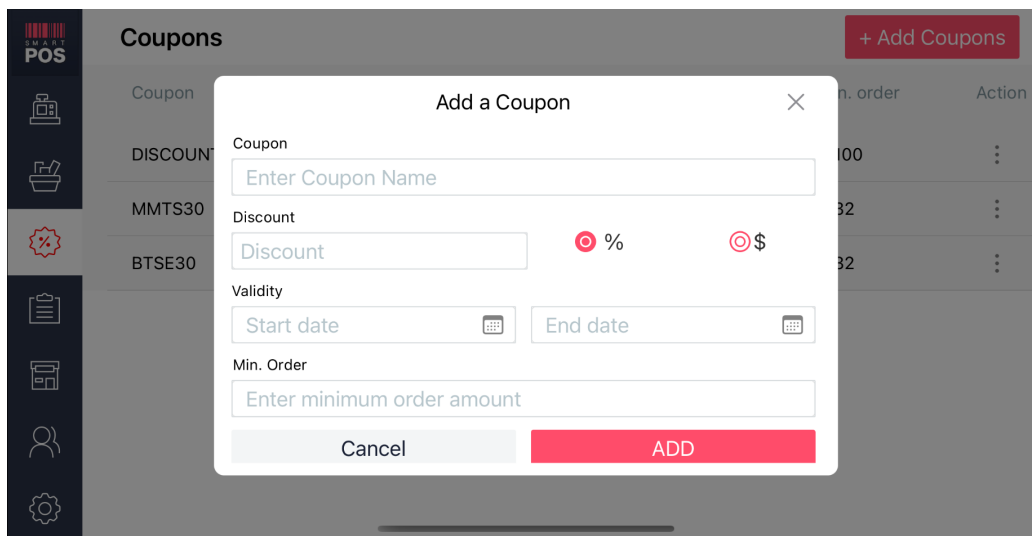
SMART POS

Coupons

+ Add Coupons

Coupon

n. order

Action

DISCOUNT

100

MMTS30

32

BTSE30

32

Add a Coupon

×

Coupon

Enter Coupon Name

Discount

Discount

%

$

Validity

Start date

End date

Min. Order

Enter minimum order amount

Cancel

ADD